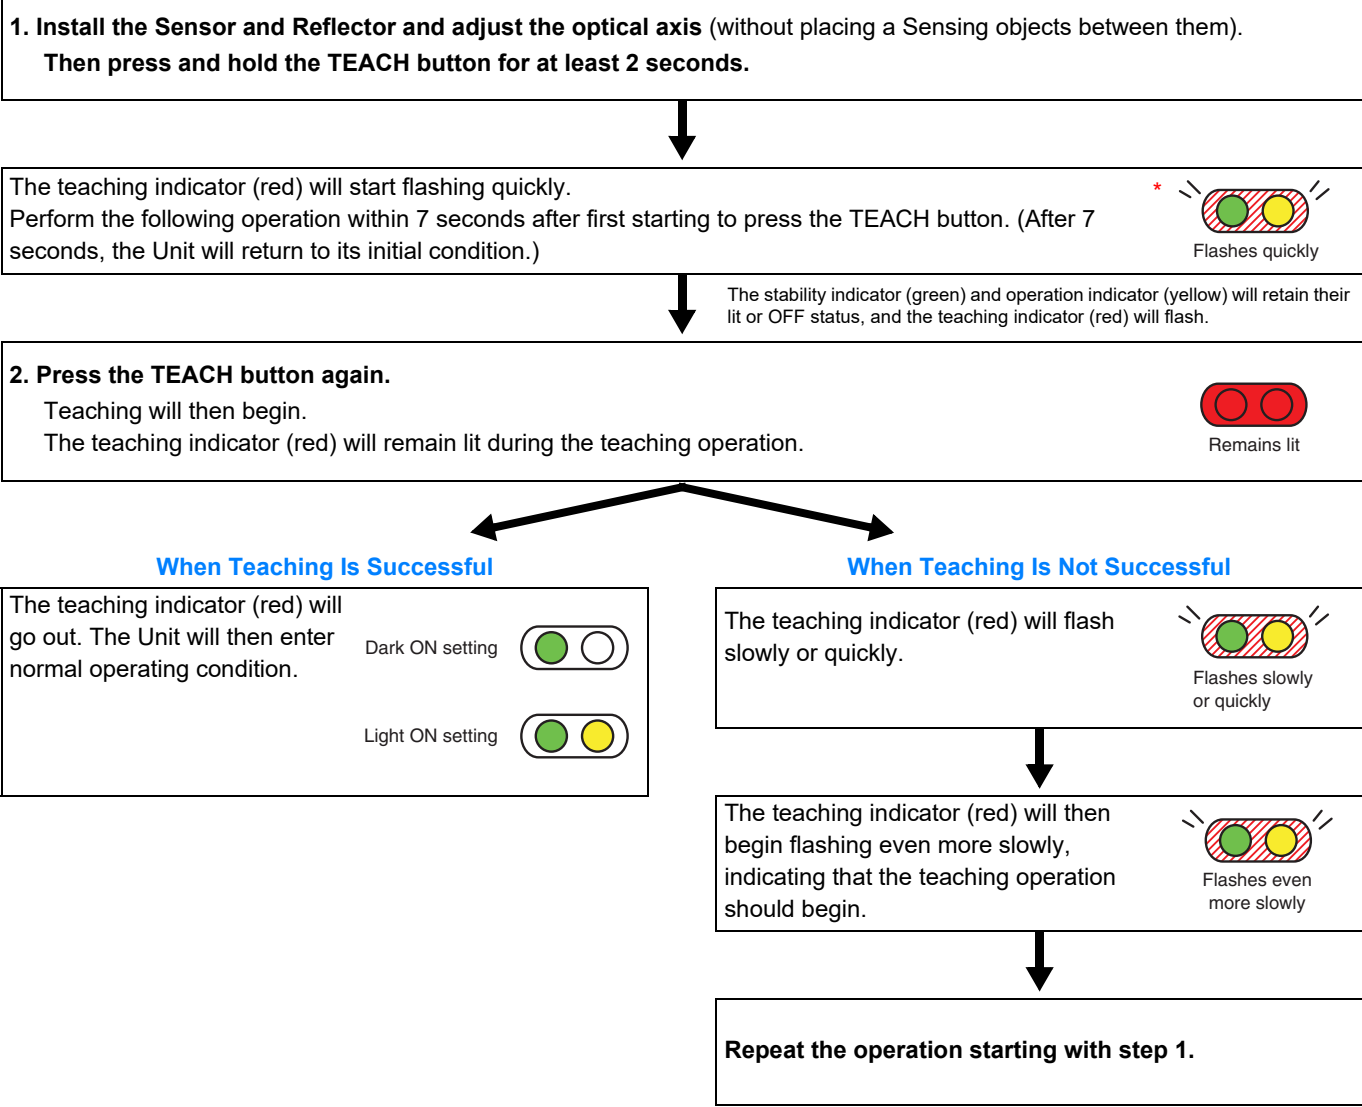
1. Install the Sensor and Reflector and adjust the optical axis (without placing a Sensing objects between them).
Then press and hold the TEACH button for at least 2 seconds.

The teaching indicator (red) will start flashing quickly.
Perform the following operation within 7 seconds after first starting to press the TEACH button. (After 7 seconds, the Unit will return to its initial condition.)

*

Flashes quickly

The stability indicator (green) and operation indicator (yellow) will retain their lit or OFF status, and the teaching indicator (red) will flash.

2. Press the TEACH button again.
Teaching will then begin.
The teaching indicator (red) will remain lit during the teaching operation.

Remains lit

When Teaching Is Successful

The teaching indicator (red) will go out. The Unit will then enter normal operating condition.

Dark ON setting

Light ON setting

When Teaching Is Not Successful

The teaching indicator (red) will flash slowly or quickly.

Flashes slowly or quickly

The teaching indicator (red) will then begin flashing even more slowly, indicating that the teaching operation should begin.

Flashes even more slowly

Repeat the operation starting with step 1.